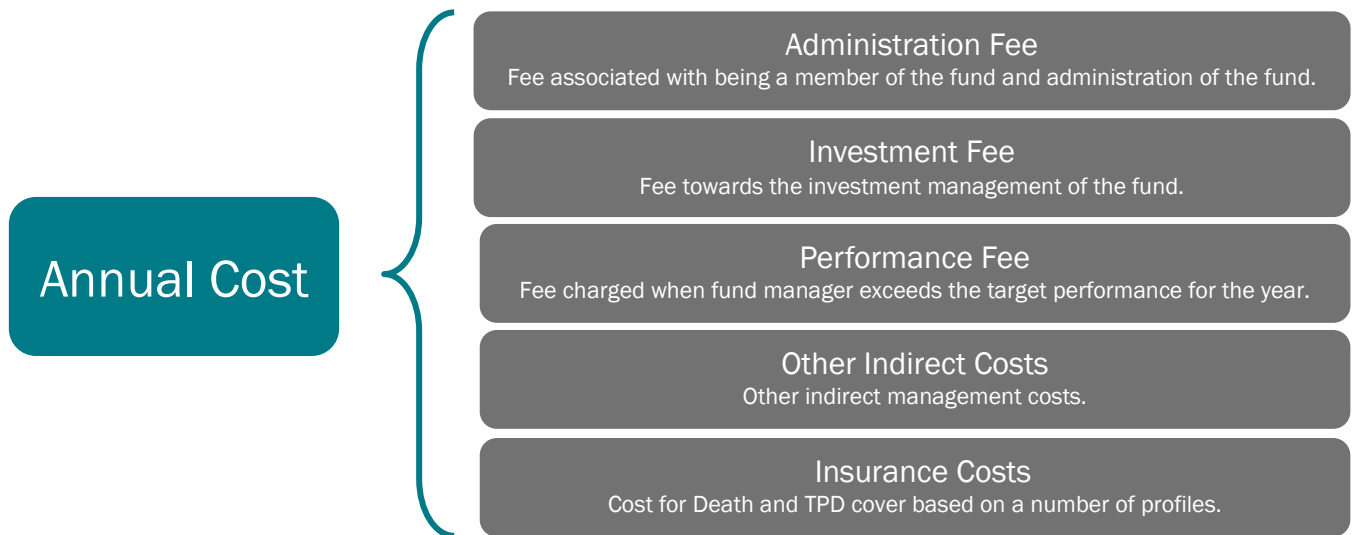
Annual Cost

Administration Fee
Fee associated with being a member of the fund and administration of the fund.

Investment Fee
Fee towards the investment management of the fund.

Performance Fee
Fee charged when fund manager exceeds the target performance for the year.

Other Indirect Costs
Other indirect management costs.

Insurance Costs
Cost for Death and TPD cover based on a number of profiles.